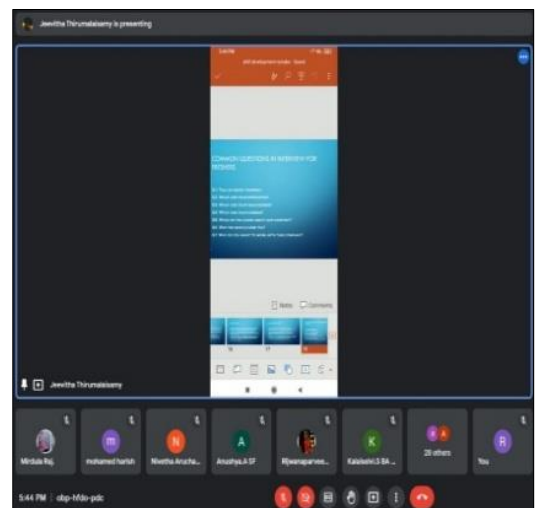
Jeevitha Thirumalaisamy is presenting

COMMON QUESTIONS IN INTERVIEW FOR FRESHERS

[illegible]

Notes Comments

Jeevitha Thirumalaisamy

Mirdula Raj

mohamed harish

Nivetha Arucha...

Anushya.A SF

Rijwanaparvee...

Kalaiselvi.S BA ...

28 others

You

5:44 PM | obp-hfdo-pdc